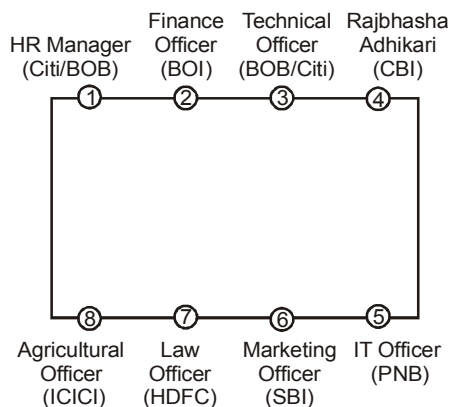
HR Manager (Citi/BOB)

Finance Officer (BOI)

Technical Officer (BOB/Citi)

Rajbhasha Adhikari (CBI)

①

②

③

④

⑧

⑦

⑥

⑤

Agricultural Officer (ICICI)

Law Officer (HDFC)

Marketing Officer (SBI)

IT Officer (PNB)